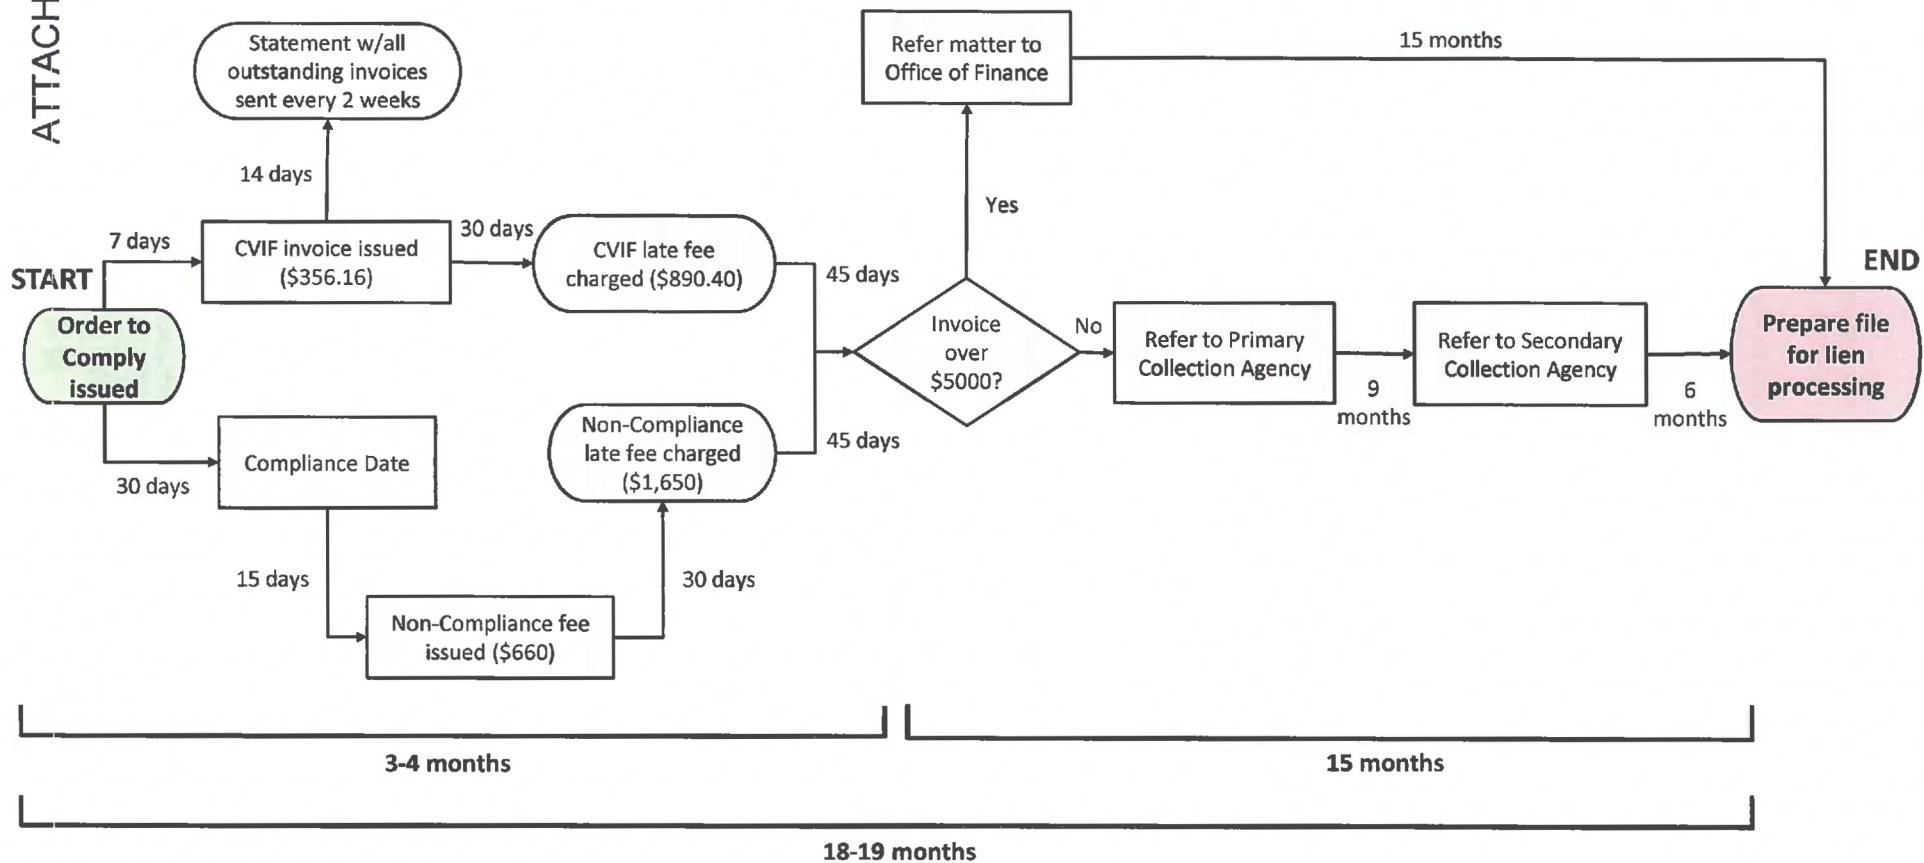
ATTACH

START

Order to Comply issued

7 days

CVIF invoice issued ($356.16)

14 days

Statement w/all outstanding invoices sent every 2 weeks

30 days

CVIF late fee charged ($890.40)

30 days

Compliance Date

15 days

Non-Compliance fee issued ($660)

30 days

Non-Compliance late fee charged ($1,650)

45 days

45 days

Invoice over $5000?

Yes

Refer matter to Office of Finance

15 months

No

Refer to Primary Collection Agency

9 months

Refer to Secondary Collection Agency

6 months

END

Prepare file for lien processing

3-4 months

15 months

18-19 months